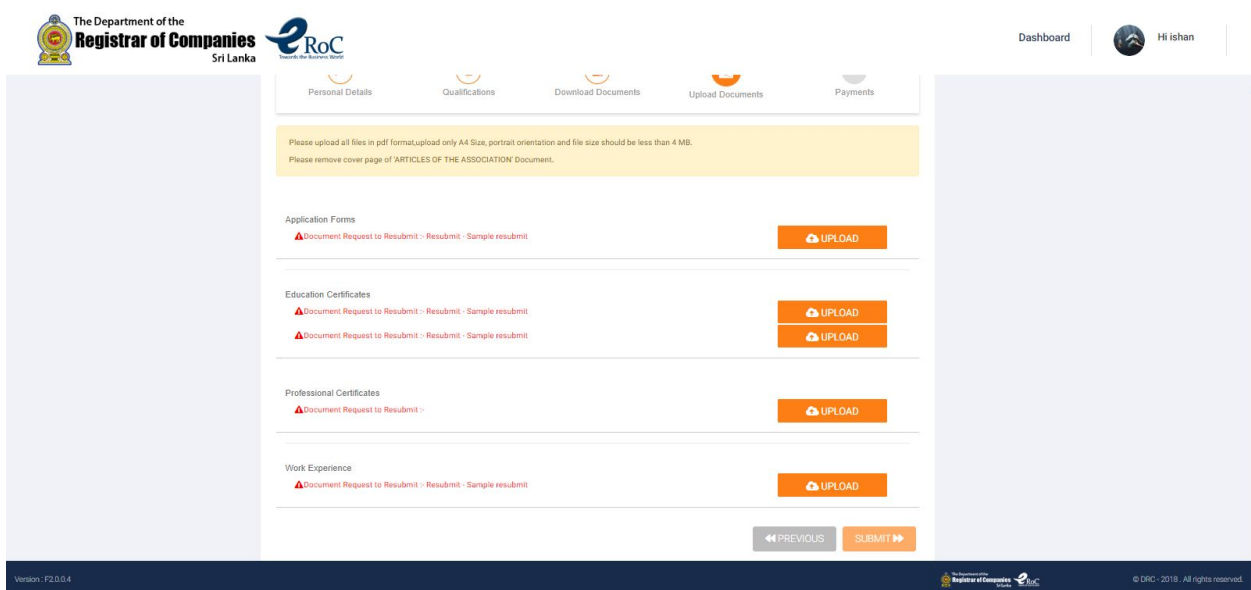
The Department of the
Registrar of Companies
Sri Lanka

RoC
Towards the Business World

Dashboard

Hi ishan

Personal Details

Qualifications

Download Documents

Upload Documents

Payments

Please upload all files in pdf format,upload only A4 Size, portrait orientation and file size should be less than 4 MB.

Please remove cover page of 'ARTICLES OF THE ASSOCIATION' Document.

Application Forms

Document Request to Resubmit :- Resubmit - Sample resubmit

UPLOAD

Education Certificates

Document Request to Resubmit :- Resubmit - Sample resubmit

UPLOAD

Document Request to Resubmit :- Resubmit - Sample resubmit

UPLOAD

Professional Certificates

Document Request to Resubmit :-

UPLOAD

Work Experience

Document Request to Resubmit :- Resubmit - Sample resubmit

UPLOAD

PREVIOUS

SUBMIT

Version : F2.0.0.4

The Department of the Registrar of Companies Sri Lanka RoC

© DRC - 2018 . All rights reserved.